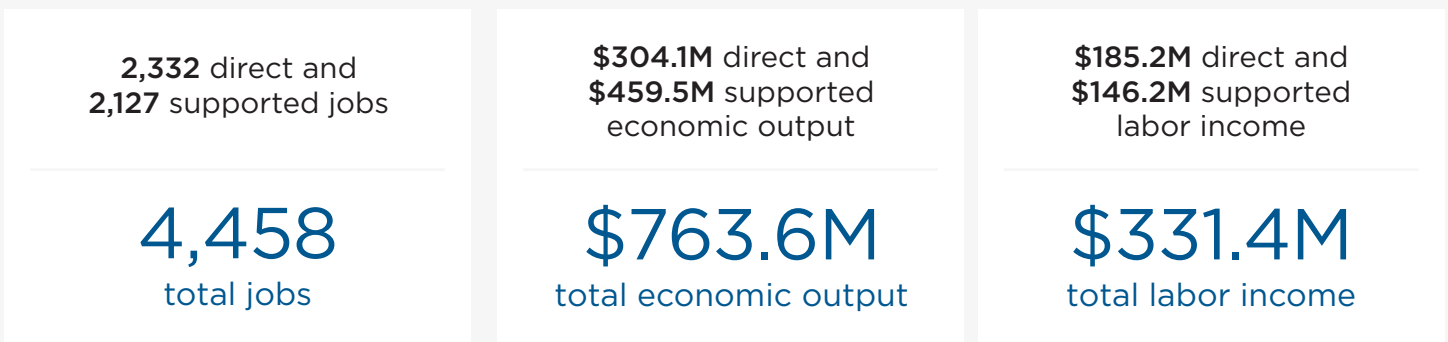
2,332 direct and 2,127 supported jobs

4,458

total jobs

$304.1M direct and $459.5M supported economic output

$763.6M

total economic output

$185.2M direct and $146.2M supported labor income

$331.4M

total labor income